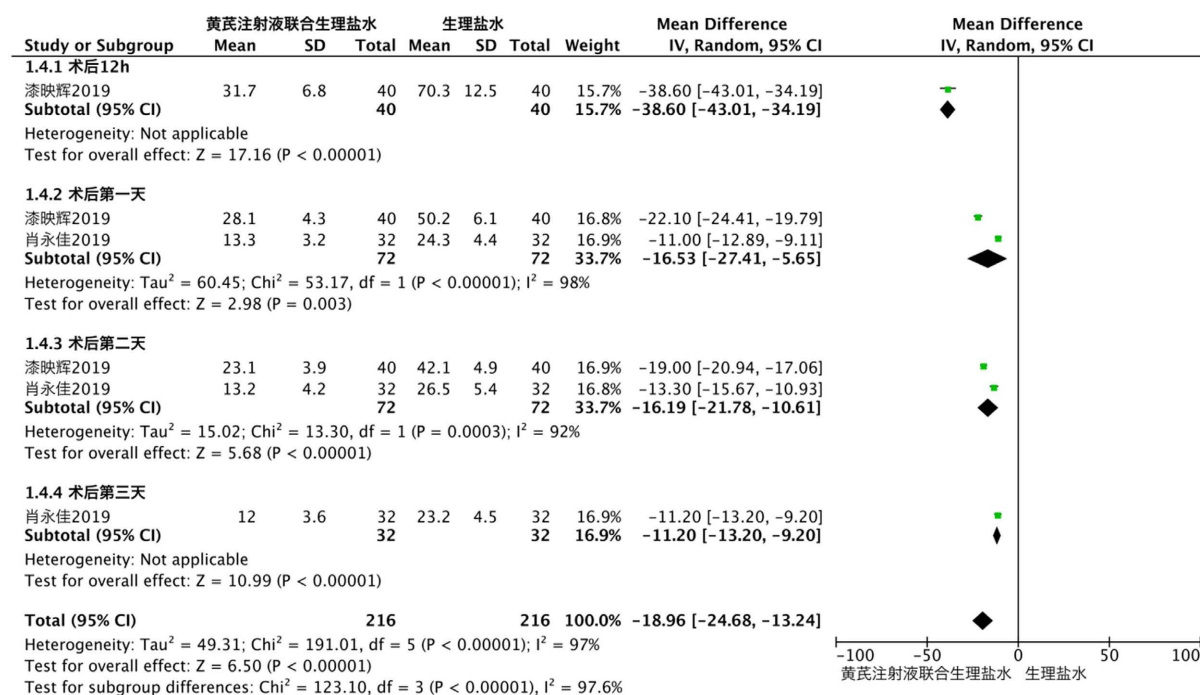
| Study or Subgroup | 黄芪注射液联合生理盐水 Mean | SD | Total | 生理盐水 Mean | SD | Total | Weight | Mean Difference IV, Random, 95% CI |
|---|---|---|---|---|---|---|---|---|
| **1.4.1 术后12h** | | | | | | | | |
| 漆映辉2019 | 31.7 | 6.8 | 40 | 70.3 | 12.5 | 40 | 15.7% | −38.60 [−43.01, −34.19] |
| **Subtotal (95% CI)** | | | **40** | | | **40** | **15.7%** | **−38.60 [−43.01, −34.19]** |
| Heterogeneity: Not applicable | | | | | | | | |
| Test for overall effect: Z = 17.16 (P < 0.00001) | | | | | | | | |
| **1.4.2 术后第一天** | | | | | | | | |
| 漆映辉2019 | 28.1 | 4.3 | 40 | 50.2 | 6.1 | 40 | 16.8% | −22.10 [−24.41, −19.79] |
| 肖永佳2019 | 13.3 | 3.2 | 32 | 24.3 | 4.4 | 32 | 16.9% | −11.00 [−12.89, −9.11] |
| **Subtotal (95% CI)** | | | **72** | | | **72** | **33.7%** | **−16.53 [−27.41, −5.65]** |
| Heterogeneity: Tau² = 60.45; Chi² = 53.17, df = 1 (P < 0.00001); I² = 98% | | | | | | | | |
| Test for overall effect: Z = 2.98 (P = 0.003) | | | | | | | | |
| **1.4.3 术后第二天** | | | | | | | | |
| 漆映辉2019 | 23.1 | 3.9 | 40 | 42.1 | 4.9 | 40 | 16.9% | −19.00 [−20.94, −17.06] |
| 肖永佳2019 | 13.2 | 4.2 | 32 | 26.5 | 5.4 | 32 | 16.8% | −13.30 [−15.67, −10.93] |
| **Subtotal (95% CI)** | | | **72** | | | **72** | **33.7%** | **−16.19 [−21.78, −10.61]** |
| Heterogeneity: Tau² = 15.02; Chi² = 13.30, df = 1 (P = 0.0003); I² = 92% | | | | | | | | |
| Test for overall effect: Z = 5.68 (P < 0.00001) | | | | | | | | |
| **1.4.4 术后第三天** | | | | | | | | |
| 肖永佳2019 | 12 | 3.6 | 32 | 23.2 | 4.5 | 32 | 16.9% | −11.20 [−13.20, −9.20] |
| **Subtotal (95% CI)** | | | **32** | | | **32** | **16.9%** | **−11.20 [−13.20, −9.20]** |
| Heterogeneity: Not applicable | | | | | | | | |
| Test for overall effect: Z = 10.99 (P < 0.00001) | | | | | | | | |
| **Total (95% CI)** | | | **216** | | | **216** | **100.0%** | **−18.96 [−24.68, −13.24]** |

Heterogeneity: Tau² = 49.31; Chi² = 191.01, df = 5 (P < 0.00001); I² = 97%
Test for overall effect: Z = 6.50 (P < 0.00001)
Test for subgroup differences: Chi² = 123.10, df = 3 (P < 0.00001), I² = 97.6%

Mean Difference
IV, Random, 95% CI

−100 −50 0 50 100
黄芪注射液联合生理盐水 生理盐水